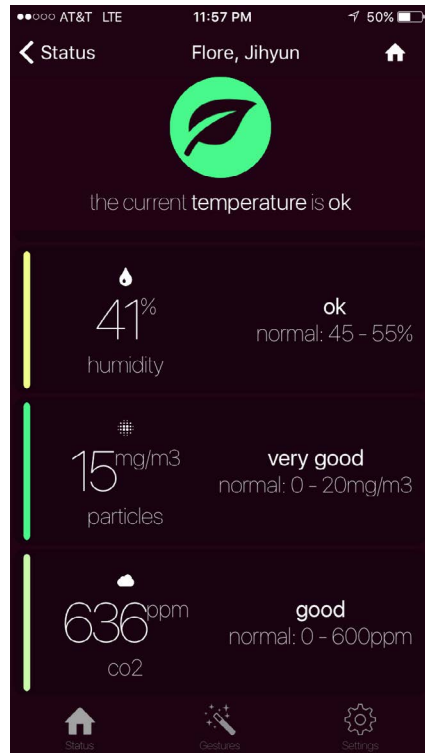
●●○○○ AT&T LTE 11:57 PM 50%

Status Flore, Jihyun

the current temperature is ok

41%
humidity

ok
normal: 45 - 55%

15mg/m3
particles

very good
normal: 0 - 20mg/m3

636ppm
co2

good
normal: 0 - 600ppm

Status Gestures Settings